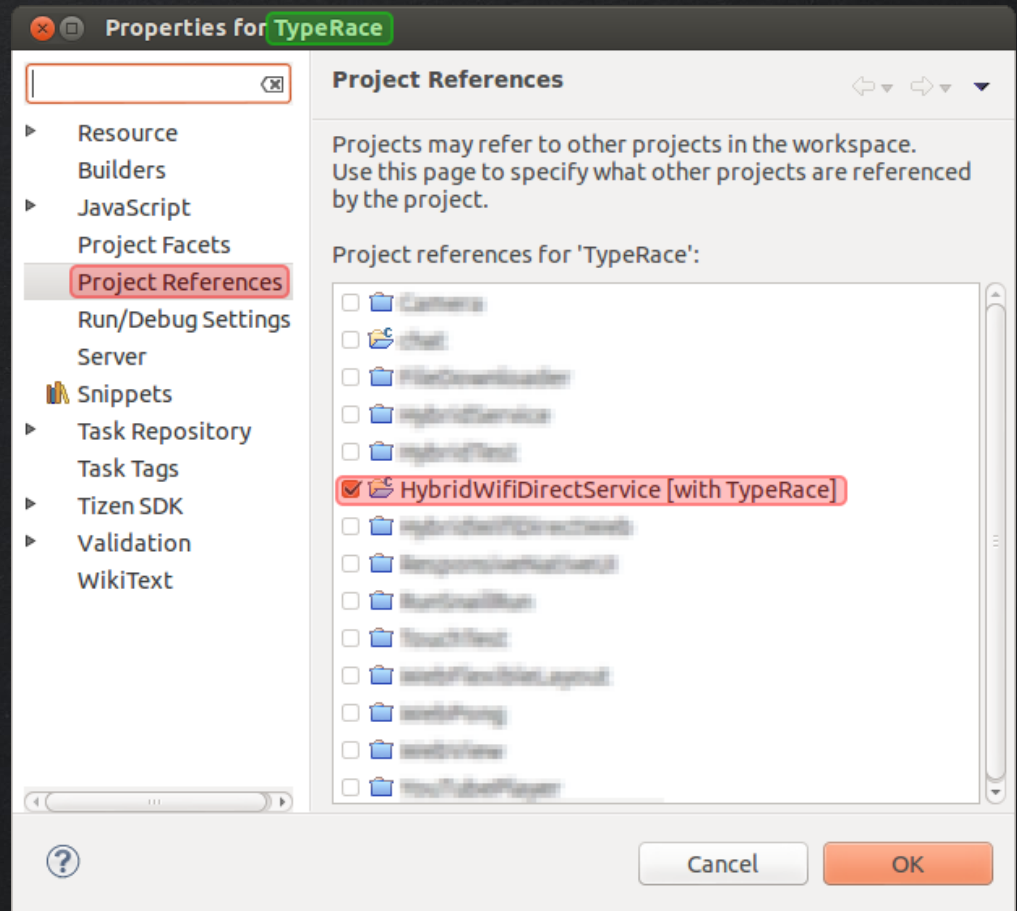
Properties for TypeRace

Resource
Builders
JavaScript
Project Facets
Project References
Run/Debug Settings
Server
Snippets
Task Repository
Task Tags
Tizen SDK
Validation
WikiText

Project References

Projects may refer to other projects in the workspace. Use this page to specify what other projects are referenced by the project.

Project references for 'TypeRace':

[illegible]
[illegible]
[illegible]
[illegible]
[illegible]
HybridWifiDirectService [with TypeRace]
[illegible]
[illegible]
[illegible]
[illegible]
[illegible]
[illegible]
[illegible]
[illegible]

Cancel
OK